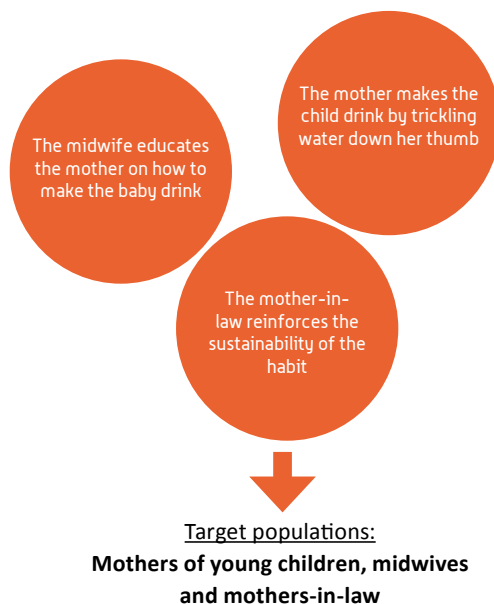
The midwife educates the mother on how to make the baby drink

The mother makes the child drink by trickling water down her thumb

The mother-in-law reinforces the sustainability of the habit

Target populations:
**Mothers of young children, midwives and mothers-in-law**